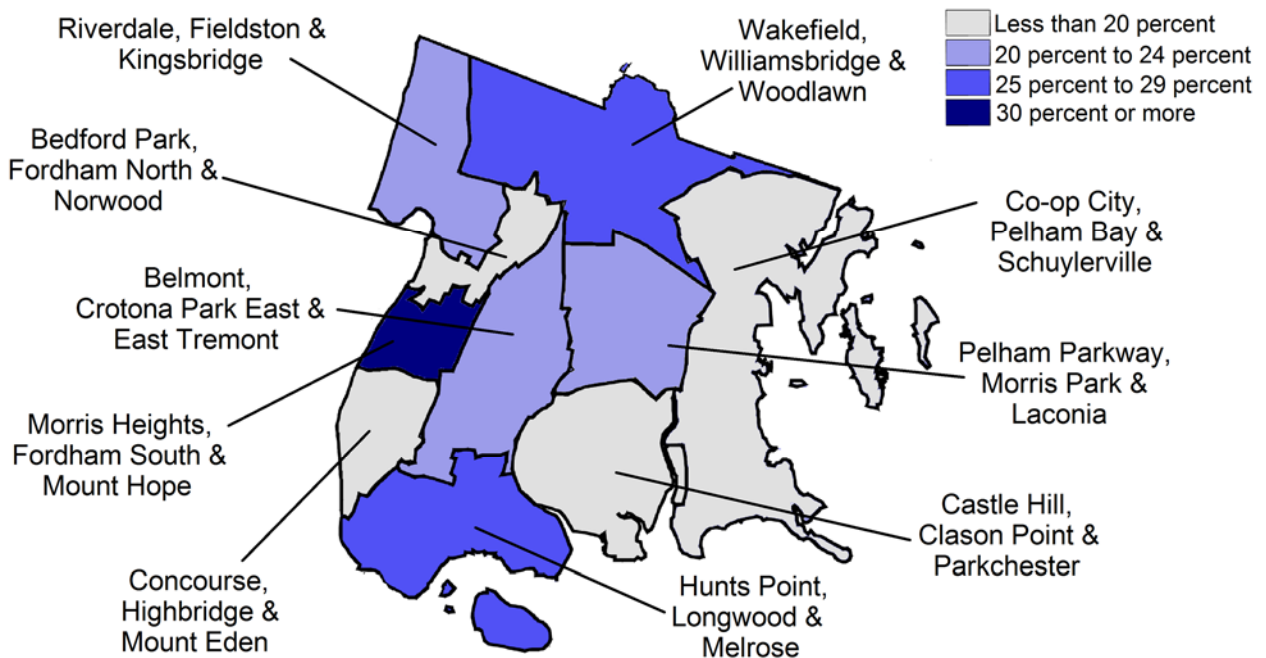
Less than 20 percent
20 percent to 24 percent
25 percent to 29 percent
30 percent or more

Riverdale, Fieldston & Kingsbridge

Wakefield, Williamsbridge & Woodlawn

Bedford Park, Fordham North & Norwood

Co-op City, Pelham Bay & Schuylerville

Belmont, Crotona Park East & East Tremont

Pelham Parkway, Morris Park & Laconia

Morris Heights, Fordham South & Mount Hope

Castle Hill, Clason Point & Parkchester

Concourse, Highbridge & Mount Eden

Hunts Point, Longwood & Melrose